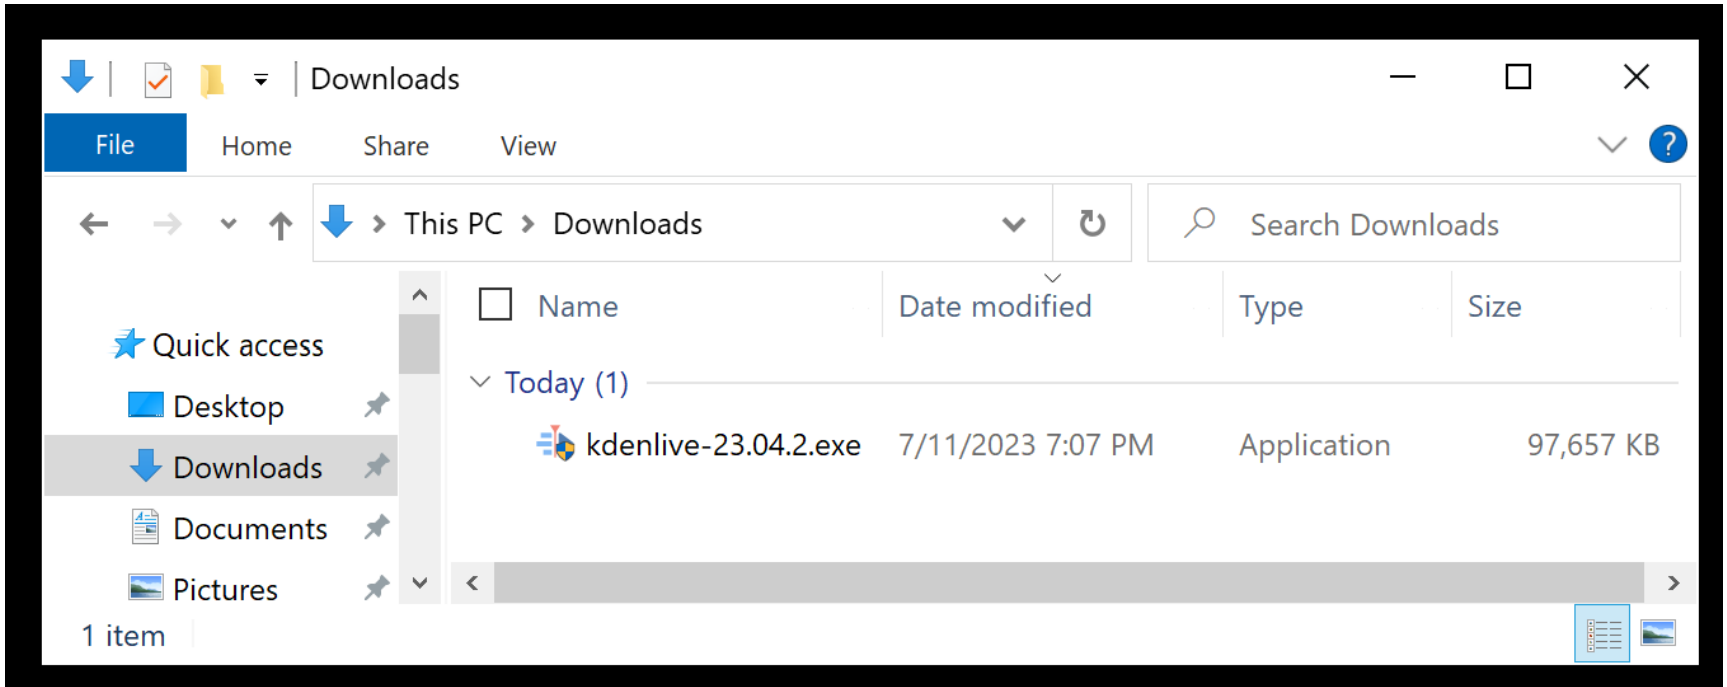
Downloads

File Home Share View

This PC > Downloads

Search Downloads

Quick access
Desktop
Downloads
Documents
Pictures

| Name | Date modified | Type | Size |
|---|---|---|---|
| Today (1) | | | |
| kdenlive-23.04.2.exe | 7/11/2023 7:07 PM | Application | 97,657 KB |

1 item